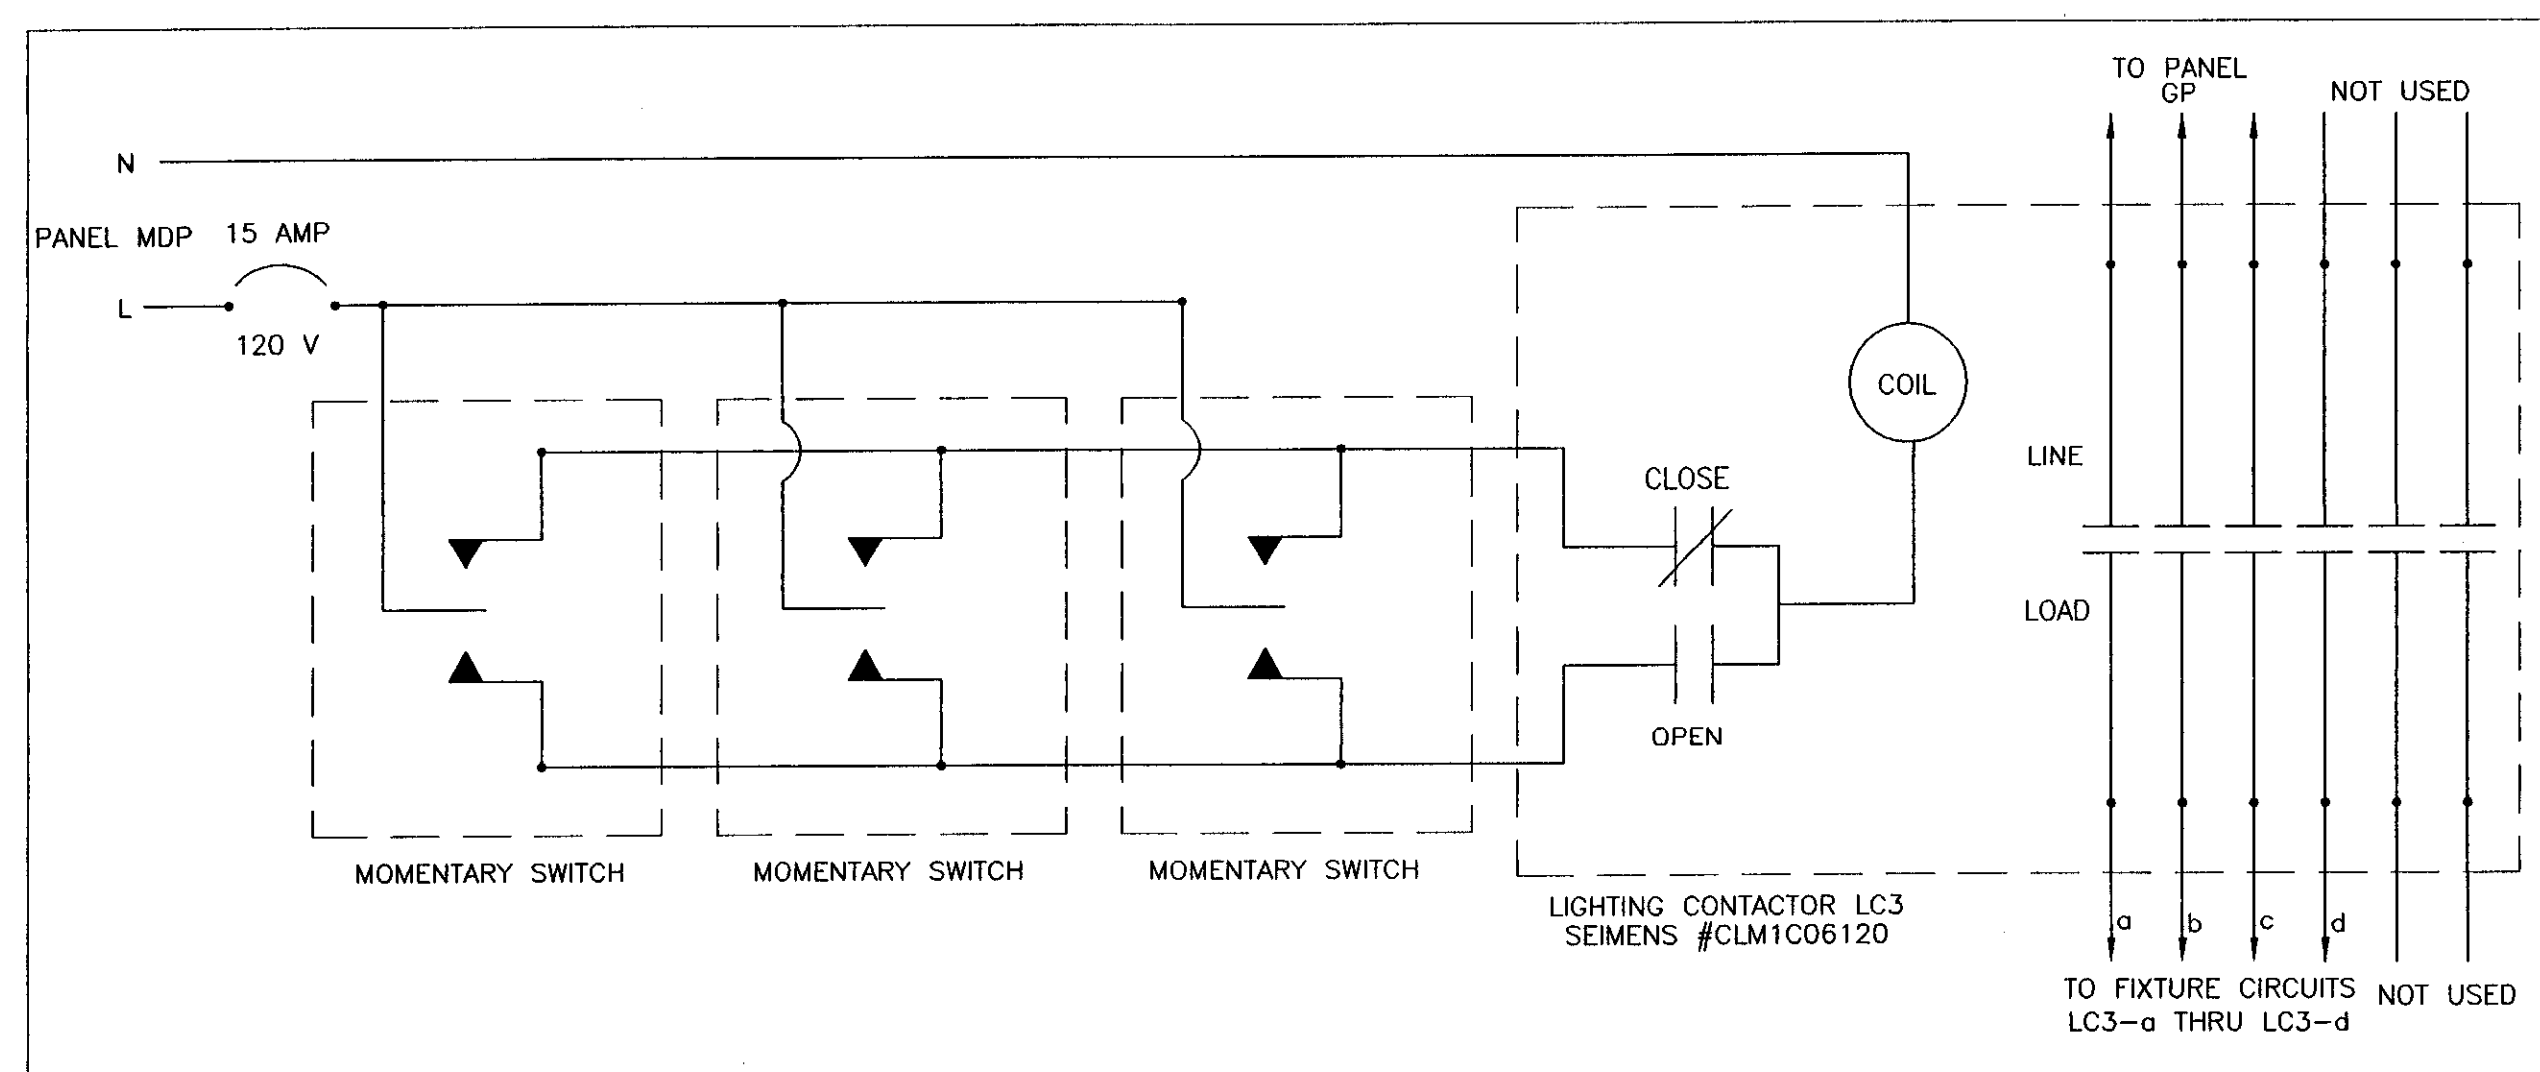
TO PANEL GP

NOT USED

N

PANEL MDP 15 AMP

L

120 V

COIL

LINE

CLOSE

LOAD

OPEN

MOMENTARY SWITCH

MOMENTARY SWITCH

MOMENTARY SWITCH

LIGHTING CONTACTOR LC3
SEIMENS #CLM1C06120

a b c d

TO FIXTURE CIRCUITS
LC3–a THRU LC3–d

NOT USED